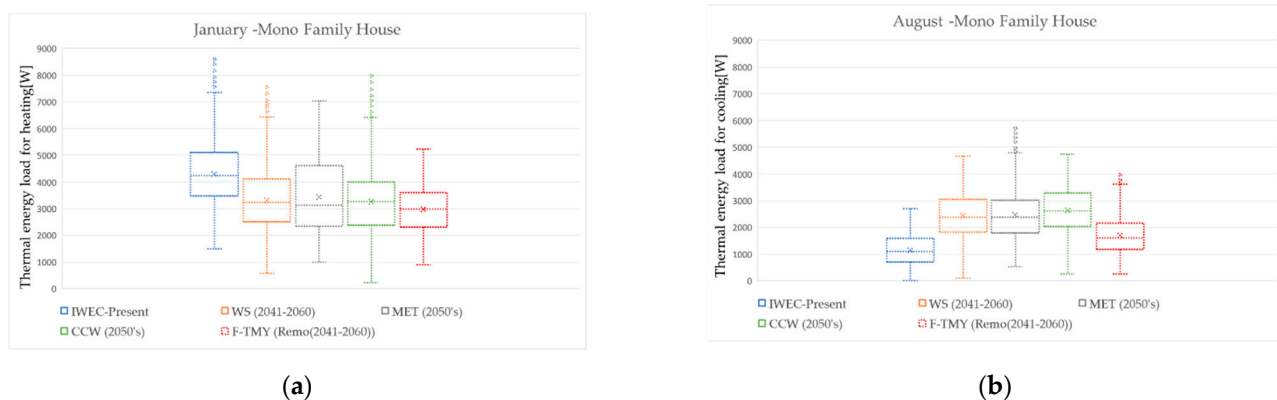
January -Mono Family House

Thermal energy load for heating[W]

9000
8000
7000
6000
5000
4000
3000
2000
1000
0

IWEC-Present
WS (2041-2060)
MET (2050's)
CCW (2050's)
F-TMY (Remo(2041-2060))

(a)

August -Mono Family House

Thermal energy load for cooling[W]

9000
8000
7000
6000
5000
4000
3000
2000
1000
0

IWEC-Present
WS (2041-2060)
MET (2050's)
CCW (2050's)
F-TMY (Remo(2041-2060))

(b)